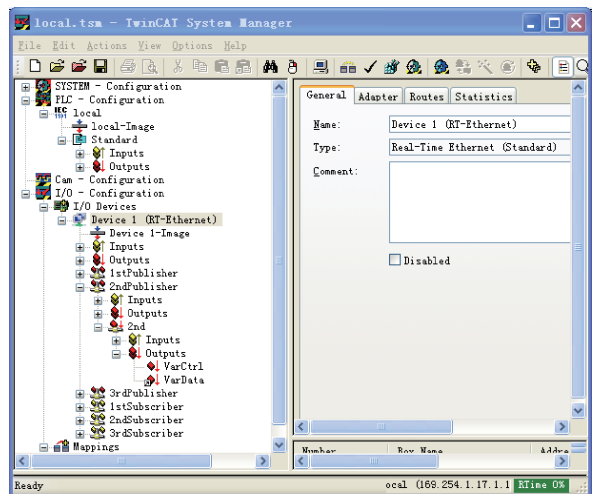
local.tsm - TwinCAT System Manager

File Edit Actions View Options Help

SYSTEM - Configuration
PLC - Configuration
IEC 1131 local
local-Image
Standard
Inputs
Outputs
Cam - Configuration
I/O - Configuration
I/O Devices
Device 1 (RT-Ethernet)
Device 1-Image
Inputs
Outputs
1stPublisher
2ndPublisher
Inputs
Outputs
2nd
Inputs
Outputs
VarCtrl
VarData
3rdPublisher
1stSubscriber
2ndSubscriber
3rdSubscriber
Mappings

General | Adapter | Routes | Statistics

Name: Device 1 (RT-Ethernet)
Type: Real-Time Ethernet (Standard)
Comment:

Disabled

Number | Box Name | Addre

Ready | ocal (169.254.1.17.1.1 | RTime 0%